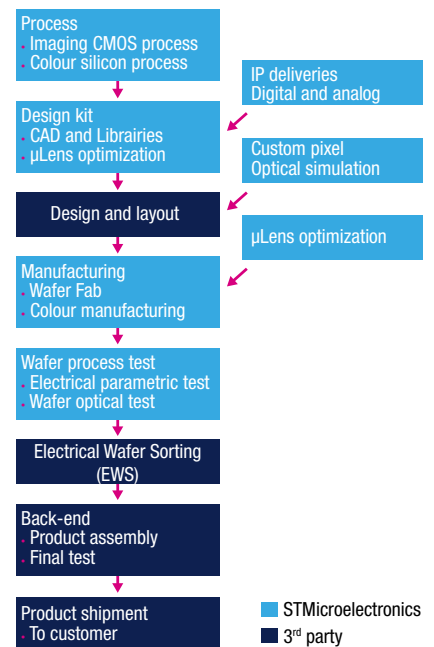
Process
- Imaging CMOS process
- Colour silicon process

IP deliveries
Digital and analog

Design kit
- CAD and Librairies
- µLens optimization

Custom pixel
Optical simulation

Design and layout

µLens optimization

Manufacturing
- Wafer Fab
- Colour manufacturing

Wafer process test
- Electrical parametric test
- Wafer optical test

Electrical Wafer Sorting (EWS)

Back-end
- Product assembly
- Final test

Product shipment
- To customer

STMicroelectronics
3$^{rd}$ party